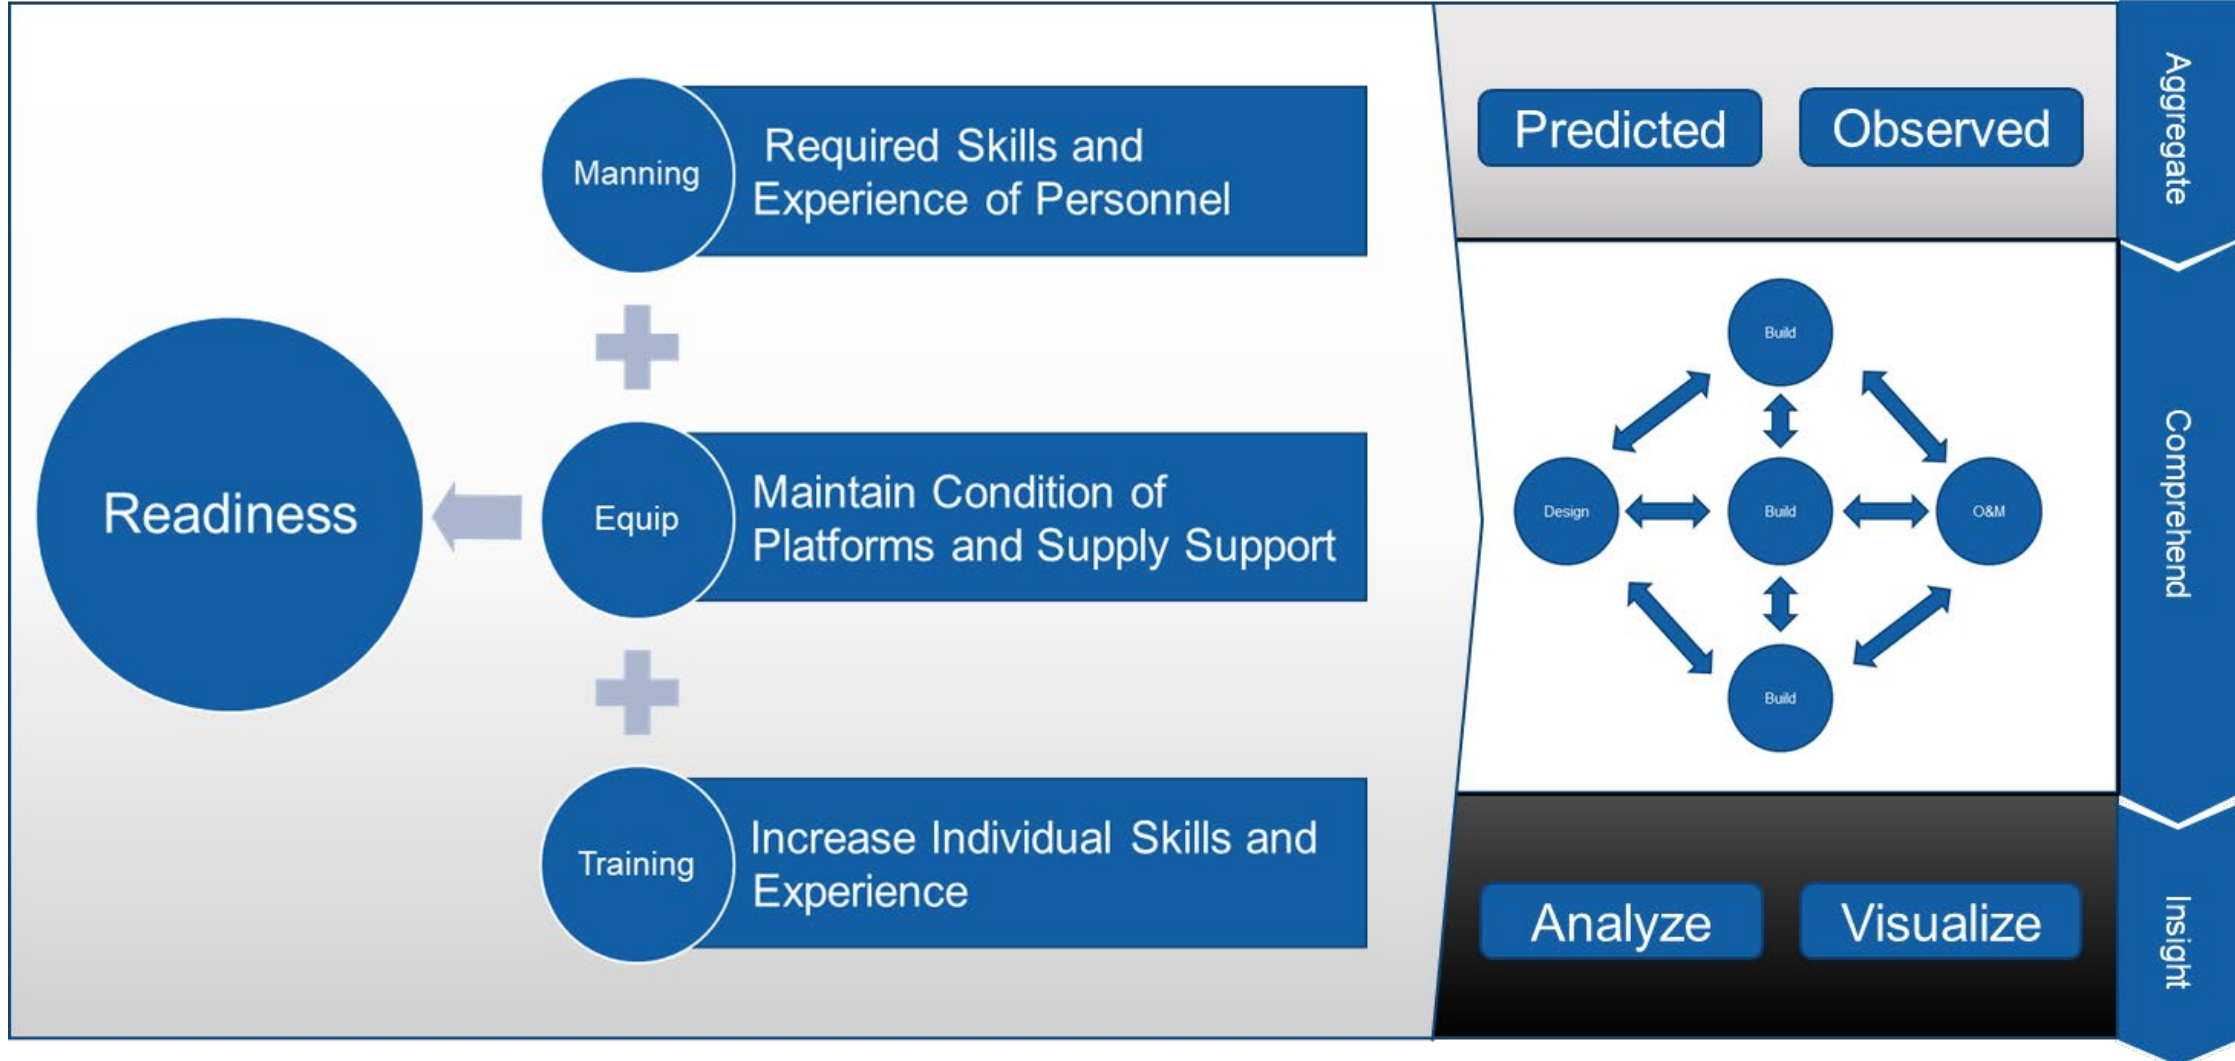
Readiness

Manning

Required Skills and Experience of Personnel

Equip

Maintain Condition of Platforms and Supply Support

Training

Increase Individual Skills and Experience

Predicted

Observed

Build

Design

Build

O&M

Build

Analyze

Visualize

Aggregate

Comprehend

Insight